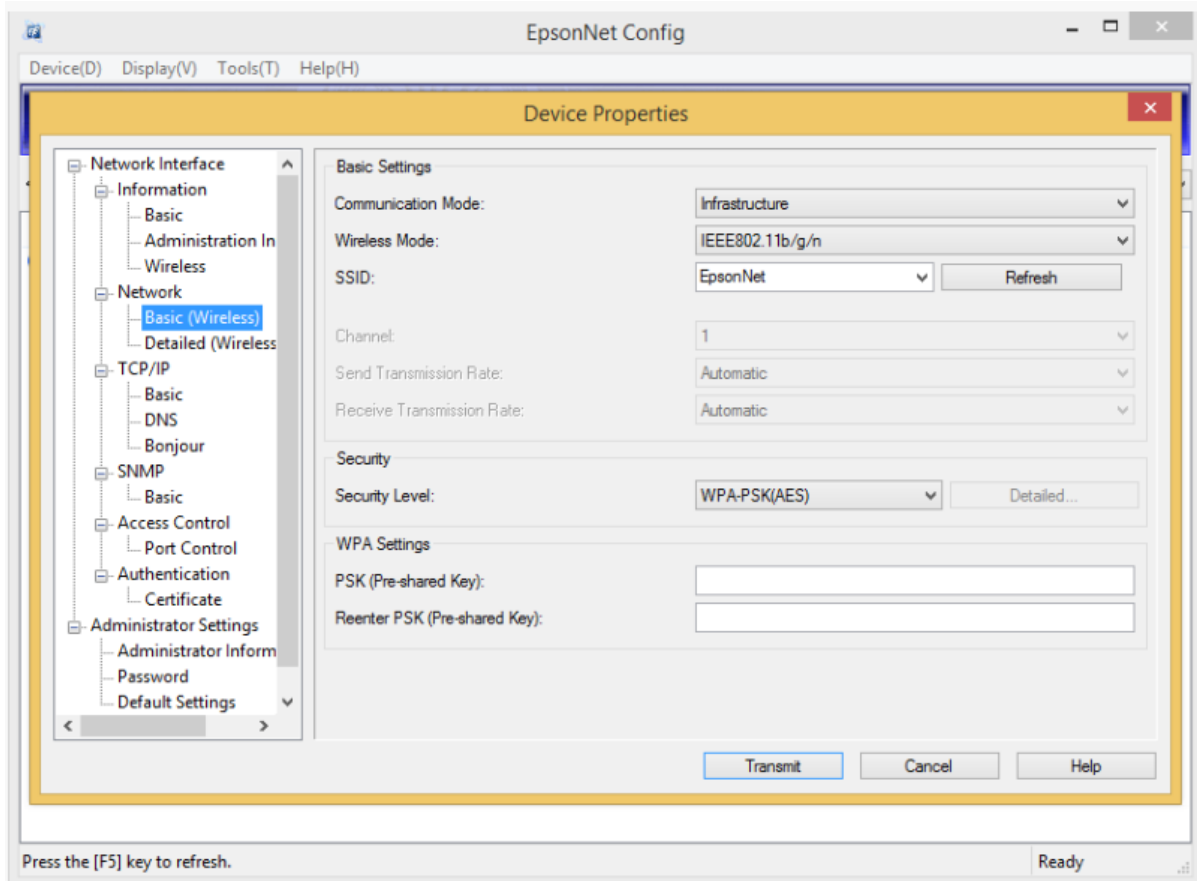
EpsonNet Config

Device(D) Display(V) Tools(T) Help(H)

Device Properties

Network Interface
Information
Basic
Administration In
Wireless
Network
Basic (Wireless)
Detailed (Wireless
TCP/IP
Basic
DNS
Bonjour
SNMP
Basic
Access Control
Port Control
Authentication
Certificate
Administrator Settings
Administrator Inform
Password
Default Settings

Basic Settings
Communication Mode: Infrastructure
Wireless Mode: IEEE802.11b/g/n
SSID: EpsonNet Refresh
Channel: 1
Send Transmission Rate: Automatic
Receive Transmission Rate: Automatic

Security
Security Level: WPA-PSK(AES) Detailed...

WPA Settings
PSK (Pre-shared Key):
Reenter PSK (Pre-shared Key):

Transmit Cancel Help

Press the [F5] key to refresh.
Ready